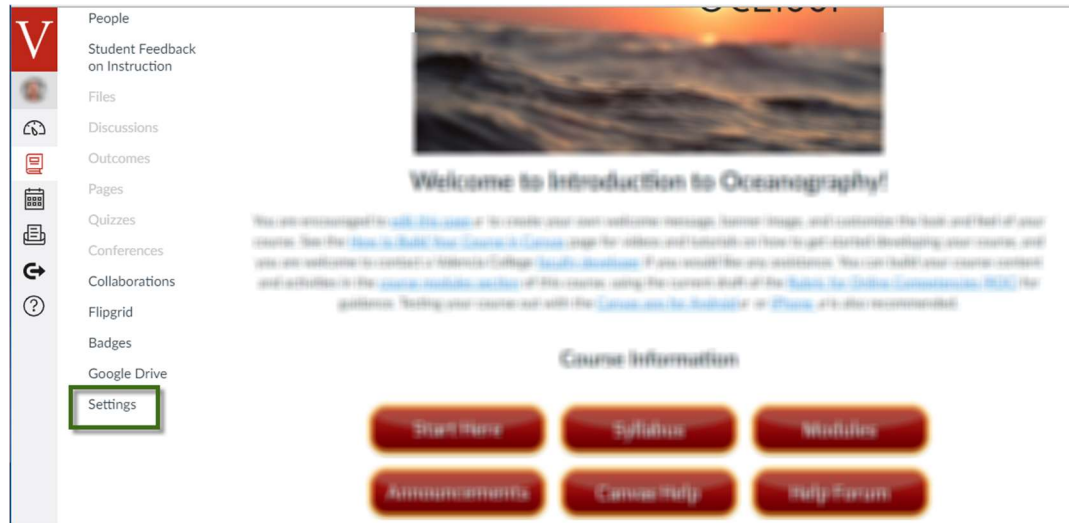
V

People

Student Feedback on Instruction

Files

Discussions

Outcomes

Pages

Quizzes

Conferences

Collaborations

Flipgrid

Badges

Google Drive

Settings

Welcome to Introduction to Oceanography!

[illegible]

Course Information

Start Here

Syllabus

Modules

Announcements

Canvas Help

Help Forum